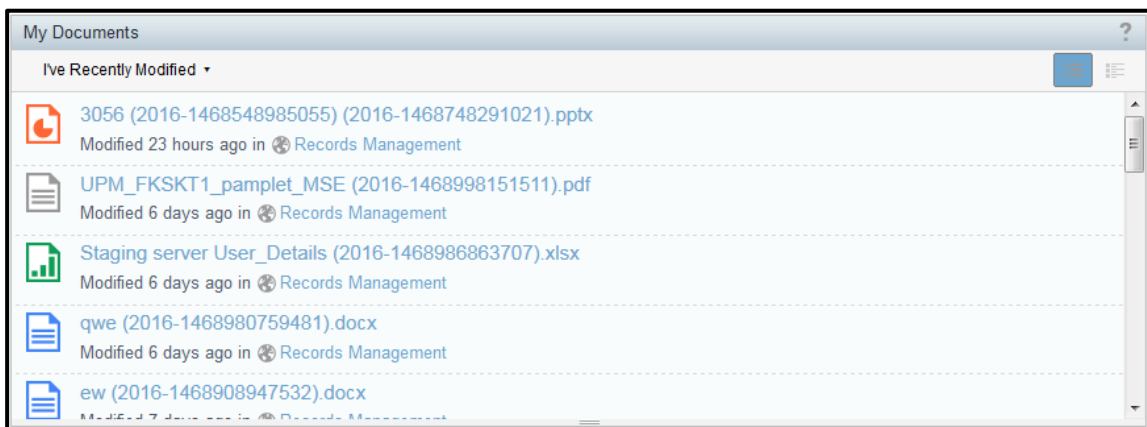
My Documents

?

I've Recently Modified ▾

3056 (2016-1468548985055) (2016-1468748291021).pptx
Modified 23 hours ago in Records Management

UPM_FKSKT1_pamplet_MSE (2016-1468998151511).pdf
Modified 6 days ago in Records Management

Staging server User_Details (2016-1468986863707).xlsx
Modified 6 days ago in Records Management

qwe (2016-1468980759481).docx
Modified 6 days ago in Records Management

ew (2016-1468908947532).docx
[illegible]